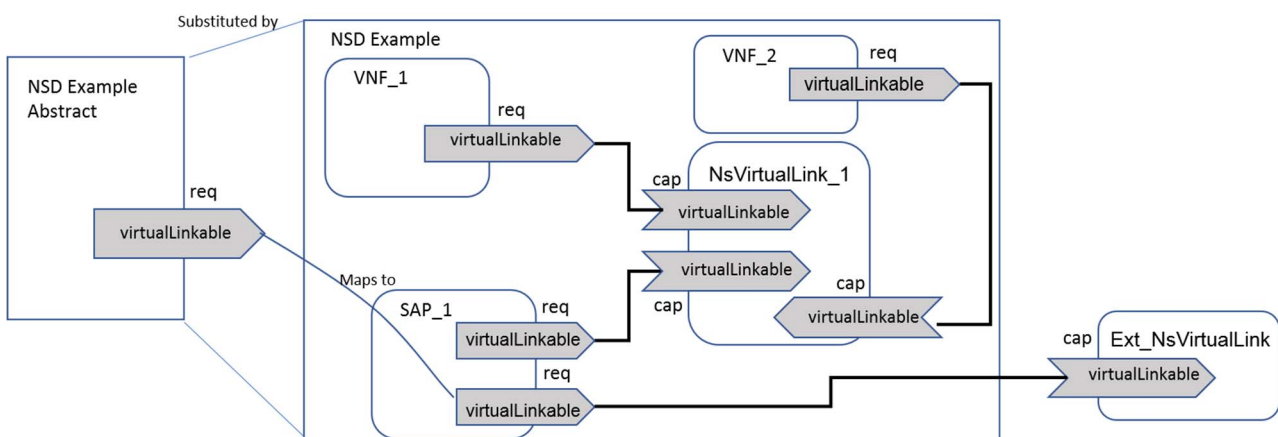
Substituted by

NSD Example Abstract

req

virtualLinkable

Maps to

NSD Example

VNF_1

req

virtualLinkable

VNF_2

req

virtualLinkable

cap

NsVirtualLink_1

virtualLinkable

virtualLinkable

cap

cap

virtualLinkable

SAP_1

req

virtualLinkable

req

virtualLinkable

cap

Ext_NsVirtualLink

virtualLinkable